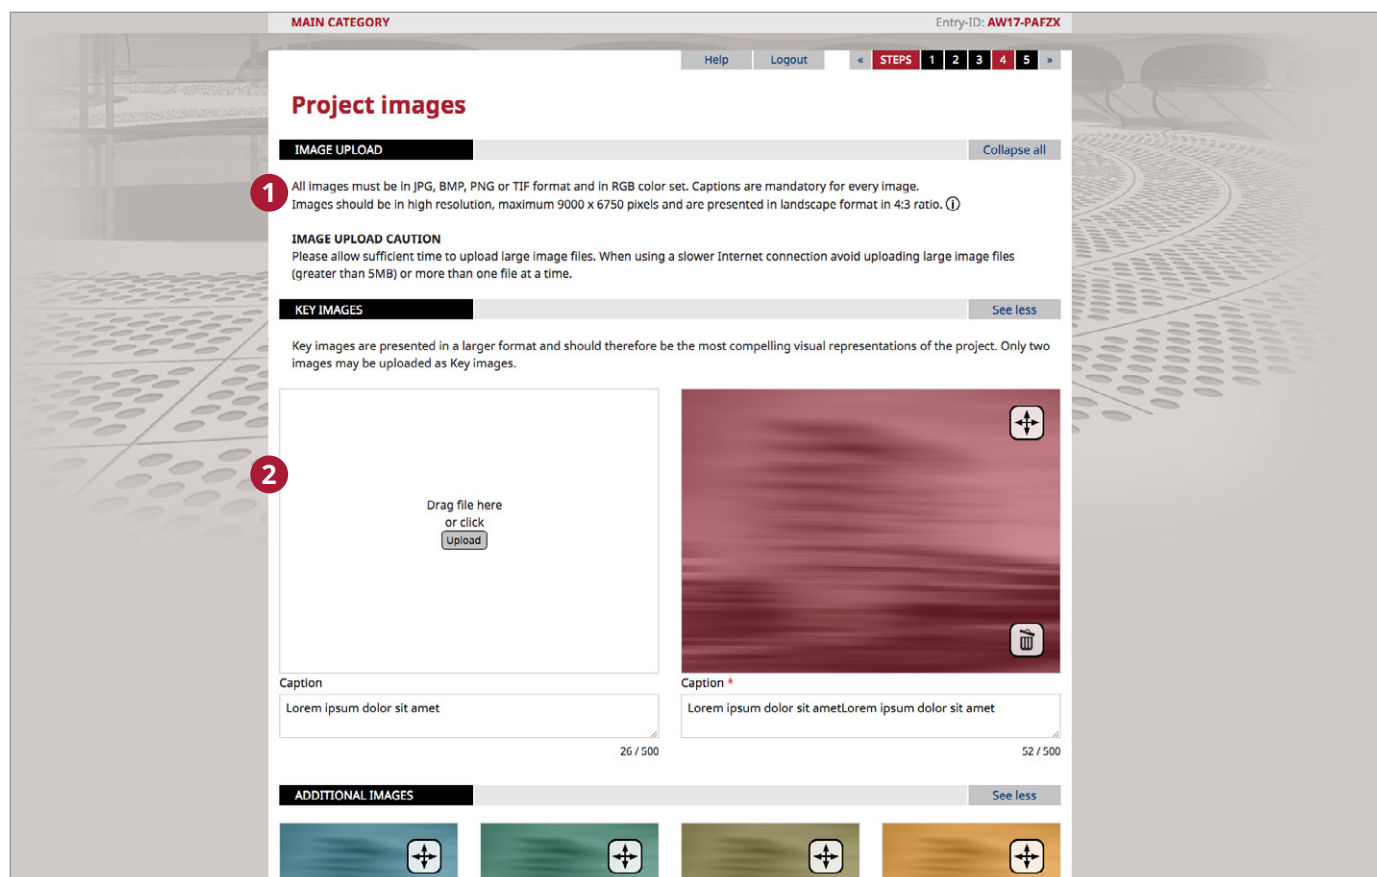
MAIN CATEGORY

Entry-ID: AW17-PAFZX

Help Logout « STEPS 1 2 3 4 5 »

Project images

IMAGE UPLOAD

Collapse all

1

All images must be in JPG, BMP, PNG or TIF format and in RGB color set. Captions are mandatory for every image. Images should be in high resolution, maximum 9000 x 6750 pixels and are presented in landscape format in 4:3 ratio. ⓘ

IMAGE UPLOAD CAUTION
Please allow sufficient time to upload large image files. When using a slower Internet connection avoid uploading large image files (greater than 5MB) or more than one file at a time.

KEY IMAGES

See less

Key images are presented in a larger format and should therefore be the most compelling visual representations of the project. Only two images may be uploaded as Key images.

2

Drag file here
or click
Upload

Caption

Lorem ipsum dolor sit amet

26 / 500

Caption *

Lorem ipsum dolor sit ametLorem ipsum dolor sit amet

52 / 500

ADDITIONAL IMAGES

See less